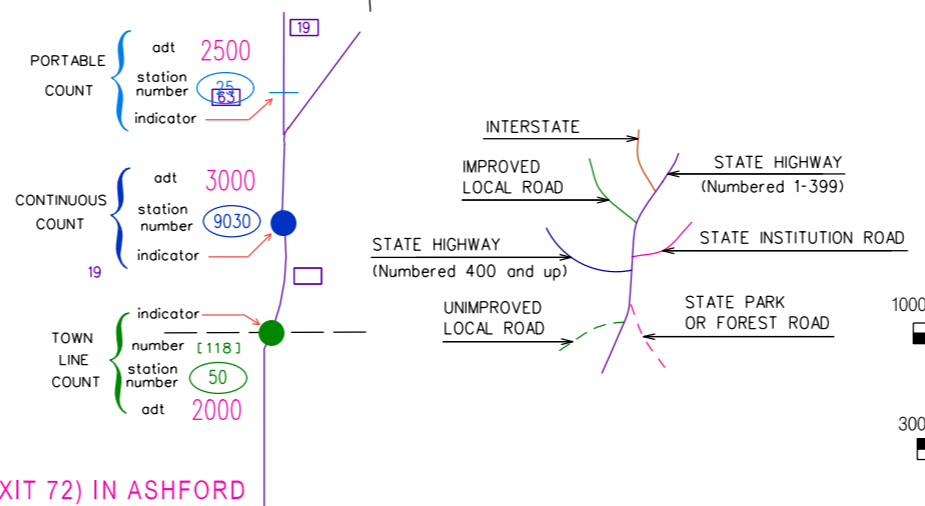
19

PORTABLE COUNT

adt 2500

station number 25

63

indicator

CONTINUOUS COUNT

adt 3000

station number 9030

indicator

19

TOWN LINE COUNT

indicator

number [118]

station number 50

adt 2000

XIT 72) IN ASHFORD

INTERSTATE

IMPROVED LOCAL ROAD

STATE HIGHWAY (Numbered 1-399)

STATE HIGHWAY (Numbered 400 and up)

STATE INSTITUTION ROAD

UNIMPROVED LOCAL ROAD

STATE PARK OR FOREST ROAD

1000

300